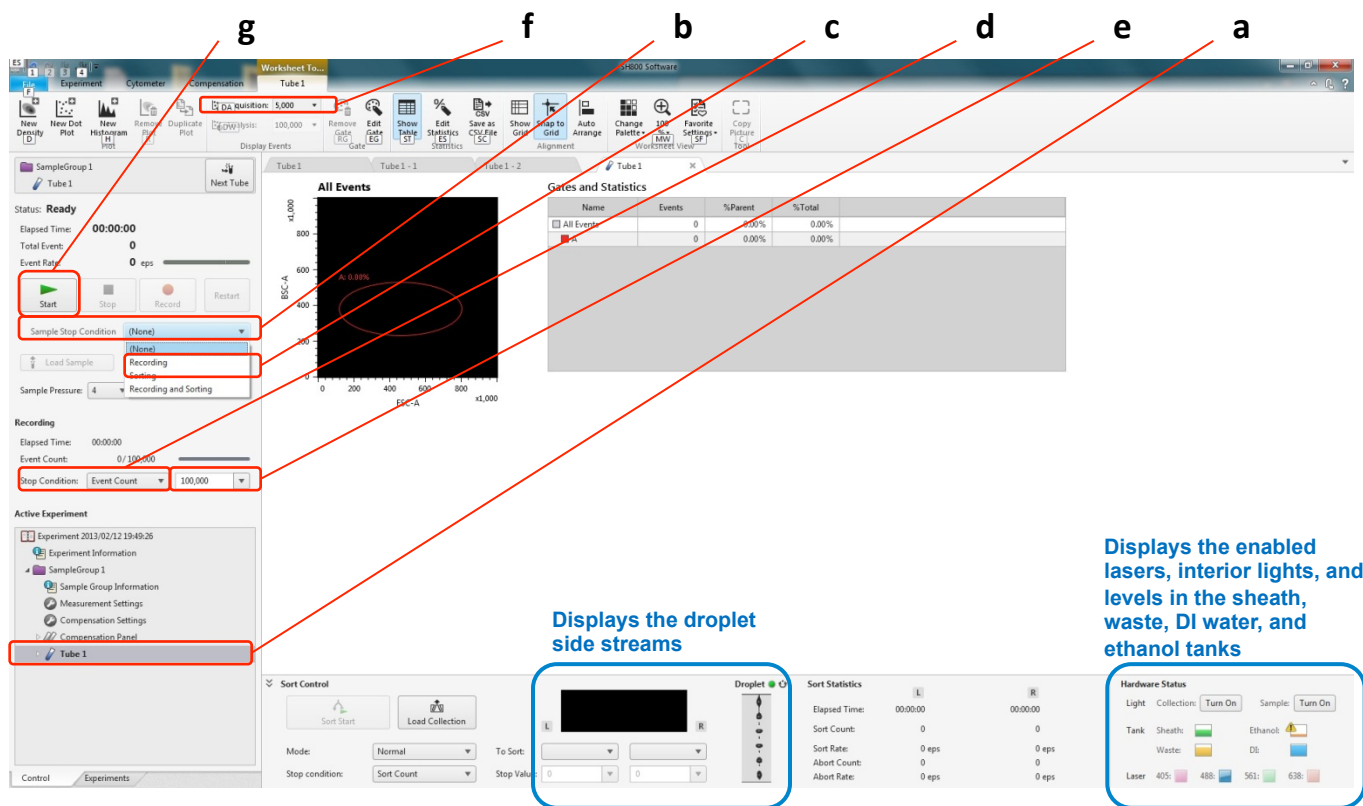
g f b c d e a

ES 1 2 3 4
F
Experiment Cytometer Compensation Worksheet To... Tube 1
SH800 Software

New Density D | New Dot Plot | New Histogram H | Remove Plot | Duplicate Plot
Plot
Acquisition: 5,000
Analysis: 100,000
Display Events
Remove Gate RG | Edit Gate EG
Gate
Show Table ST | Edit Statistics ES | Save as CSV File SC
Statistics
Show Grid | Snap to Grid | Auto Arrange
Alignment
Change Palette | 100% MW | Favorite Settings SF
Worksheet View
Copy Picture C
Tool

SampleGroup 1
Tube 1
Next Tube

Status: Ready
Elapsed Time: 00:00:00
Total Event: 0
Event Rate: 0 eps

Start | Stop | Record | Restart

Sample Stop Condition (None)
(None)
Recording
Sorting
Recording and Sorting

Load Sample
Sample Pressure: 4

Recording
Elapsed Time: 00:00:00
Event Count: 0 / 100,000
Stop Condition: Event Count 100,000

Active Experiment
Experiment 2013/02/12 19:49:26
Experiment Information
SampleGroup 1
Sample Group Information
Measurement Settings
Compensation Settings
Compensation Panel
Tube 1

Control | Experiments

Tube 1 | Tube 1 - 1 | Tube 1 - 2 | Tube 1

All Events
x1,000
800
600
400
200
0
BSC-A
A: 0.00%
0 200 400 600 800
FSC-A x1,000

Gates and Statistics

| Name | Events | %Parent | %Total |
|---|---|---|---|
| All Events | 0 | 0.00% | 0.00% |
| A | 0 | 0.00% | 0.00% |

Displays the droplet side streams

Displays the enabled lasers, interior lights, and levels in the sheath, waste, DI water, and ethanol tanks

Sort Control
Sort Start | Load Collection
Mode: Normal
Stop condition: Sort Count
To Sort:
Stop Value: 0 0
L R
Droplet

Sort Statistics
L R
Elapsed Time: 00:00:00 00:00:00
Sort Count: 0 0
Sort Rate: 0 eps 0 eps
Abort Count: 0 0
Abort Rate: 0 eps 0 eps

Hardware Status
Light Collection: Turn On Sample: Turn On
Tank Sheath: Ethanol:
Waste: DI:
Laser 405: 488: 561: 638: